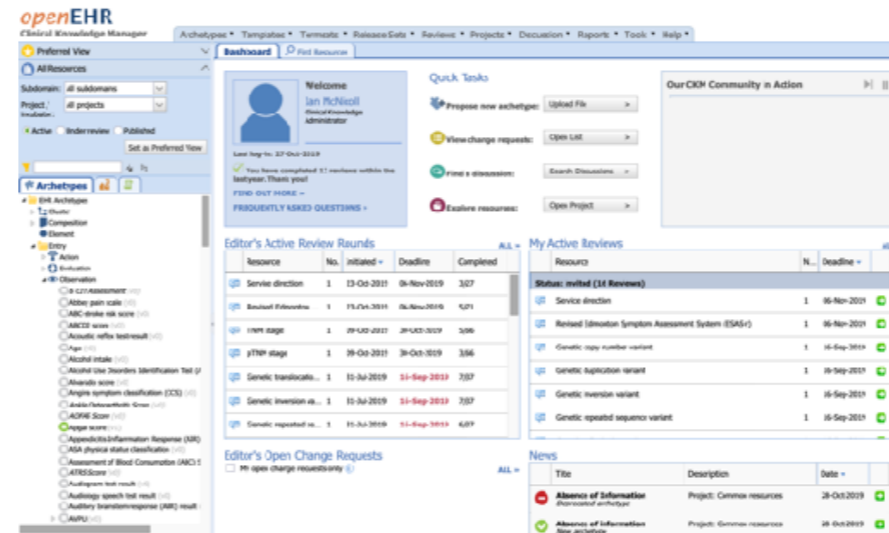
openEHR
Clinical Knowledge Manager

Archetypes ▾ Templates ▾ Terminology ▾ Release Sets ▾ Reviews ▾ Projects ▾ Discussion ▾ Reports ▾ Tools ▾ Help ▾

Preferred View
All Resources
Subdomain: all subdomains
Project/Incubator: all projects
Active Under review Published
Set as Preferred View

Archetypes
EHR Archetypes
Cluster
Composition
Element
Entry
Action
Evaluation
Observation
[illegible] Assessment
Abbey pain scale
ABC-stroke risk score
ABCD2 score
Acoustic reflex test result
Age
Alcohol intake
Alcohol Use Disorders Identification Test
Alvarado score
Angina symptom classification (CCS)
Ankle/Brachial Pressure Index
AOFAS Score
Apgar score
Appendicitis Inflammatory Response (AIR)
ASA physical status classification
Assessment of Blood Consumption (ABC) S
ATRISScore
Audiogram test result
Audiology speech test result
Auditory brainstem response (ABR) result
AVPU

Dashboard | Find Resource

Welcome
Ian McNicoll
Clinical Knowledge Administrator
Last log-in: 27-Oct-2019
You have completed 11 reviews within the last year. Thank you!
FIND OUT MORE »
FREQUENTLY ASKED QUESTIONS »

Quick Tasks
Propose new archetype: Upload File
View change requests: Open List
Find a discussion: Search Discussions
Explore resources: Open Project

Our CKM Community in Action

Editor's Active Review Rounds ALL »

| | Resource | No. | Initiated | Deadline | Completed |
|---|---|---|---|---|---|
| | Service direction | 1 | 23-Oct-2019 | 06-Nov-2019 | 3/27 |
| | Revised Edmonton | 1 | 23-Oct-2019 | 06-Nov-2019 | 5/21 |
| | TNM stage | 1 | 30-Oct-2019 | 30-Oct-2019 | 5/66 |
| | pTNM stage | 1 | 30-Oct-2019 | 30-Oct-2019 | 3/66 |
| | Genetic translocatio... | 1 | 31-Jul-2019 | 11-Sep-2019 | 7/07 |
| | Genetic inversion va... | 1 | 31-Jul-2019 | 11-Sep-2019 | 7/07 |
| | Genetic repeated se... | 1 | 31-Jul-2019 | 11-Sep-2019 | 6/07 |

My Active Reviews

| | Resource | N... | Deadline |
|---|---|---|---|
| Status: invited (14 Reviews) | | | |
| | Service direction | 1 | 06-Nov-2019 |
| | Revised Edmonton Symptom Assessment System (ESAS-r) | 1 | 06-Nov-2019 |
| | Genetic copy number variant | 1 | 16-Sep-2019 |
| | Genetic duplication variant | 1 | 16-Sep-2019 |
| | Genetic inversion variant | 1 | 16-Sep-2019 |
| | Genetic repeated sequence variant | 1 | 16-Sep-2019 |

Editor's Open Change Requests
My open change requests only
ALL »

News

| | Title | Description | Date |
|---|---|---|---|
| | Absence of Information Deprecated archetype | Project: Common resources | 28-Oct-2019 |
| | Absence of Information New archetype | Project: Common resources | 28-Oct-2019 |